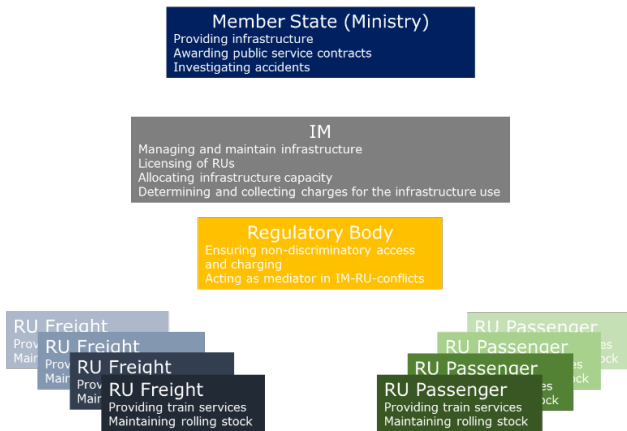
Member State (Ministry)
Providing infrastructure
Awarding public service contracts
Investigating accidents

IM
Managing and maintain infrastructure
Licensing of RUs
Allocating infrastructure capacity
Determining and collecting charges for the infrastructure use

Regulatory Body
Ensuring non-discriminatory access and charging
Acting as mediator in IM-RU-conflicts

RU Freight
Provi
Maint

RU Freight
Provi
Main

RU Freight
Provi
Main

RU Freight
Providing train services
Maintaining rolling stock

RU Passenger
es
stock

RU Passenger
es
stock

RU Passenger
es
stock

RU Passenger
Providing train services
Maintaining rolling stock